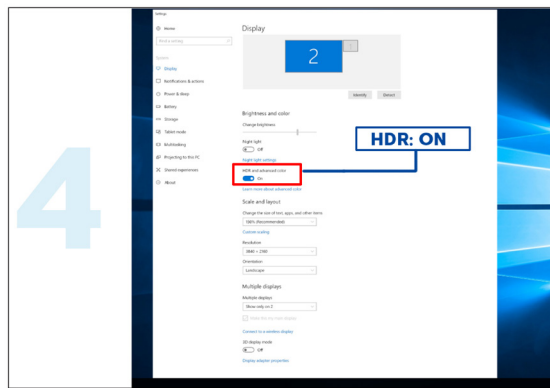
4

Settings

Home

Find a setting

System

Display

Notifications & actions

Power & sleep

Battery

Storage

Tablet mode

Multitasking

Projecting to this PC

Shared experiences

About

Display

2

Identify

Detect

Brightness and color

Change brightness

Night light

Off

Night light settings

HDR and advanced color

On

Learn more about advanced color

HDR: ON

Scale and layout

Change the size of text, apps, and other items

150% (Recommended)

Custom scaling

Resolution

3840 × 2160

Orientation

Landscape

Multiple displays

Multiple displays

Show only on 2

Make this my main display

Connect to a wireless display

3D display mode

Off

Display adapter properties